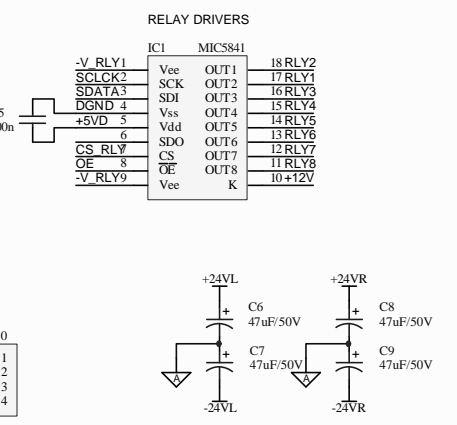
RELAY DRIVERS

IC1 MIC5841

-V_RLY 1 Vee
SCLCK 2 SCK
SDATA 3 SDI
DGND 4 Vss
+5VD 5 Vdd
6 SDO
CS_RLY 7 CS
OE 8 $\overline{OE}$
-V_RLY 9 Vee

OUT1 18 RLY2
OUT2 17 RLY1
OUT3 16 RLY3
OUT4 15 RLY4
OUT5 14 RLY5
OUT6 13 RLY6
OUT7 12 RLY7
OUT8 11 RLY8
K 10 +12V

5
0n

+24VL
C6
47uF/50V
C7
47uF/50V
-24VL

+24VR
C8
47uF/50V
C9
47uF/50V
-24VR

A
A

0
1
2
3
4